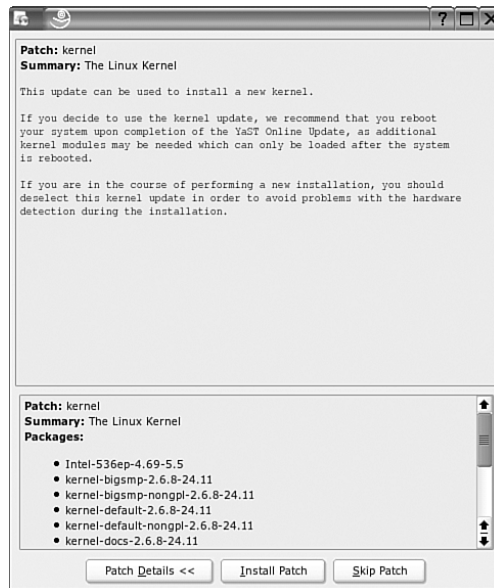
Patch: kernel
Summary: The Linux Kernel

This update can be used to install a new kernel.

If you decide to use the kernel update, we recommend that you reboot your system upon completion of the YaST Online Update, as additional kernel modules may be needed which can only be loaded after the system is rebooted.

If you are in the course of performing a new installation, you should deselect this kernel update in order to avoid problems with the hardware detection during the installation.

Patch: kernel
Summary: The Linux Kernel
Packages:

- Intel-536ep-4.69-5.5
- kernel-bigsmp-2.6.8-24.11
- kernel-bigsmp-nongpl-2.6.8-24.11
- kernel-default-2.6.8-24.11
- kernel-default-nongpl-2.6.8-24.11
- kernel-docs-2.6.8-24.11

Patch Details <<
Install Patch
Skip Patch